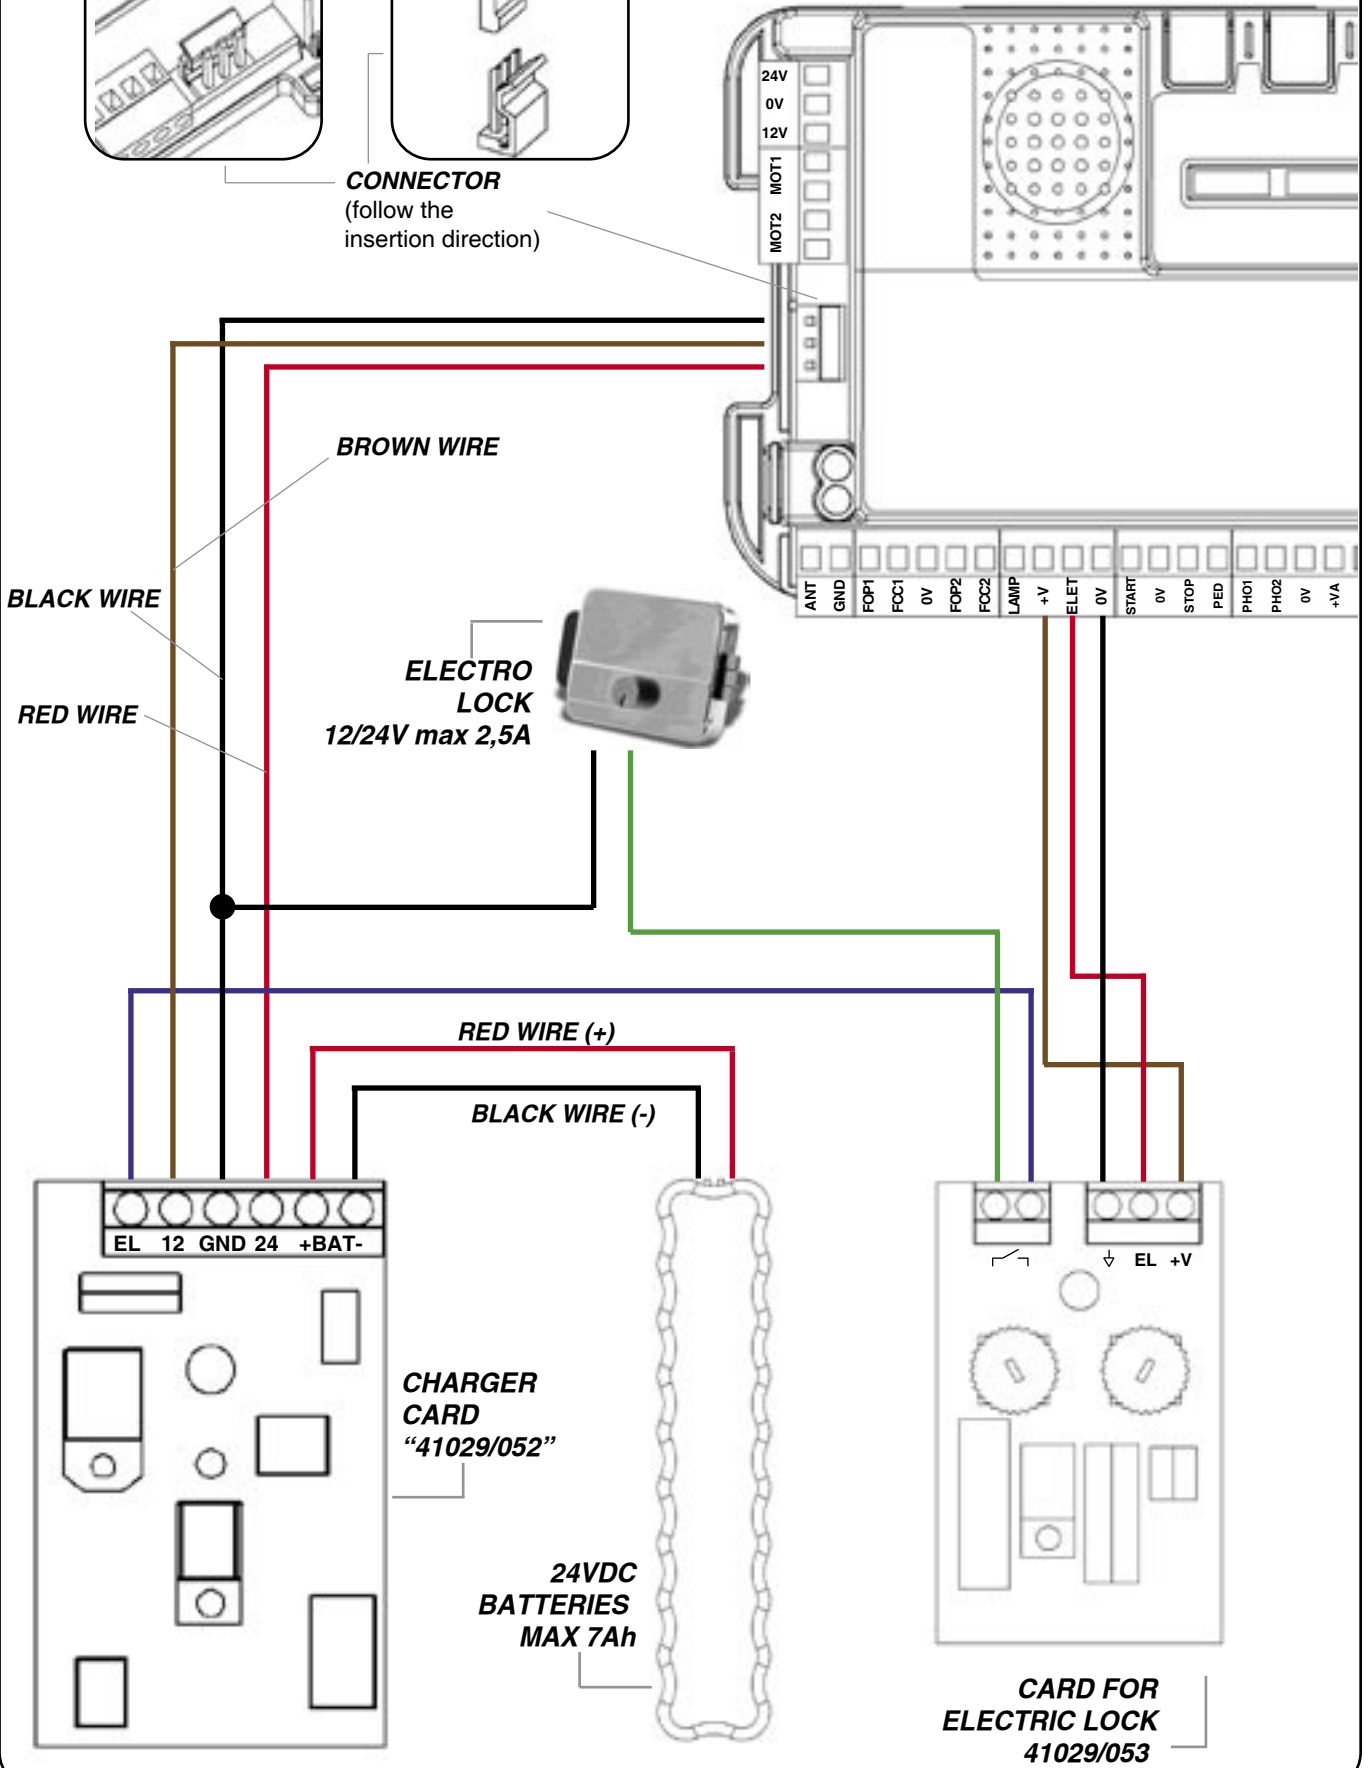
CONNECTOR
(follow the insertion direction)

24V
0V
12V
MOT1
MOT2

BROWN WIRE

BLACK WIRE

RED WIRE

ELECTRO LOCK
12/24V max 2,5A

ANT GND FOP1 FCC1 0V FOP2 FCC2 LAMP +V ELET 0V START 0V STOP PED PHO1 PHO2 0V +VA

RED WIRE (+)

BLACK WIRE (-)

EL 12 GND 24 +BAT-

EL +V

CHARGER CARD
“41029/052”

24VDC BATTERIES MAX 7Ah

CARD FOR ELECTRIC LOCK
41029/053